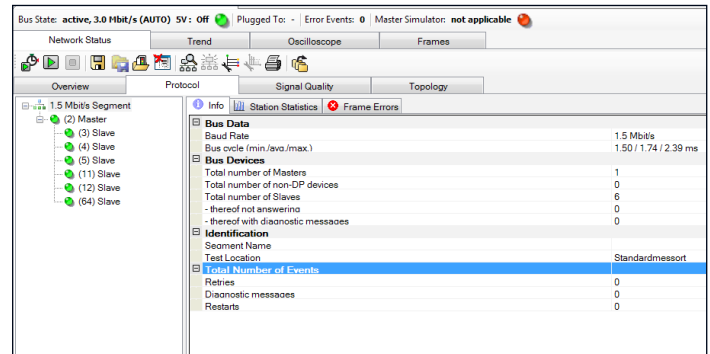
Bus State: active, 3.0 Mbit/s (AUTO) 5V : Off | Plugged To: - | Error Events: 0 | Master Simulator: not applicable

Network Status | Trend | Oscilloscope | Frames

Overview | Protocol | Signal Quality | Topology

1.5 Mbit/s Segment
(2) Master
(3) Slave
(4) Slave
(5) Slave
(11) Slave
(12) Slave
(64) Slave

Info | Station Statistics | Frame Errors

| | |
|---|---|
| **Bus Data** | |
| Baud Rate | 1.5 Mbit/s |
| Bus cycle (min./avg./max.) | 1.50 / 1.74 / 2.39 ms |
| **Bus Devices** | |
| Total number of Masters | 1 |
| Total number of non-DP devices | 0 |
| Total number of Slaves | 6 |
| - thereof not answering | 0 |
| - thereof with diagnostic messages | 0 |
| **Identification** | |
| Segment Name | |
| Test Location | Standardmessort |
| **Total Number of Events** | |
| Retries | 0 |
| Diagnostic messages | 0 |
| Restarts | 0 |